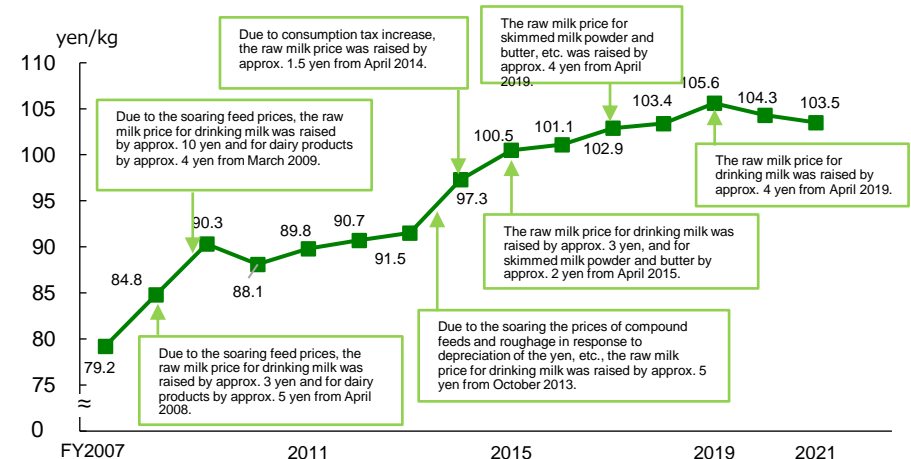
yen/kg

110
105
100
95
90
85
80
75
≈
0

FY2007
2011
2015
2019
2021

79.2
84.8
90.3
88.1
89.8
90.7
91.5
97.3
100.5
101.1
102.9
103.4
105.6
104.3
103.5

Due to consumption tax increase, the raw milk price was raised by approx. 1.5 yen from April 2014.

The raw milk price for skimmed milk powder and butter, etc. was raised by approx. 4 yen from April 2019.

Due to the soaring feed prices, the raw milk price for drinking milk was raised by approx. 10 yen and for dairy products by approx. 4 yen from March 2009.

The raw milk price for drinking milk was raised by approx. 4 yen from April 2019.

The raw milk price for drinking milk was raised by approx. 3 yen, and for skimmed milk powder and butter by approx. 2 yen from April 2015.

Due to the soaring the prices of compound feeds and roughage in response to depreciation of the yen, etc., the raw milk price for drinking milk was raised by approx. 5 yen from October 2013.

Due to the soaring feed prices, the raw milk price for drinking milk was raised by approx. 3 yen and for dairy products by approx. 5 yen from April 2008.